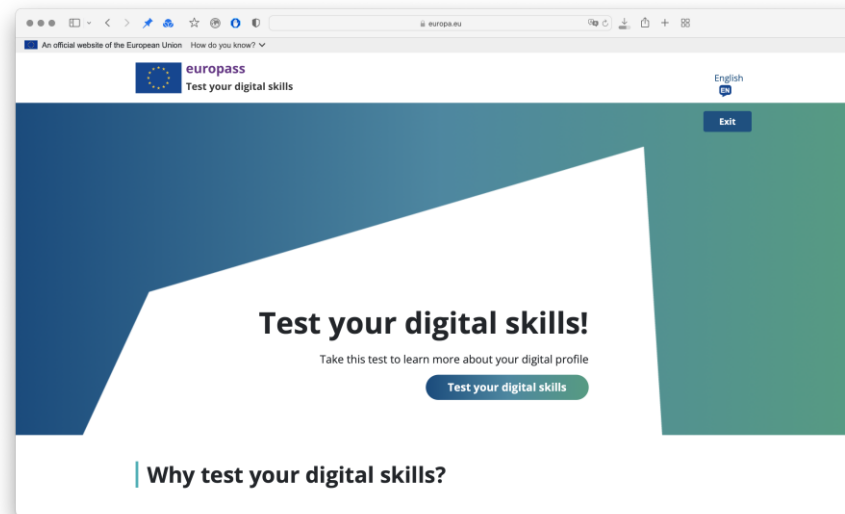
europa.eu

An official website of the European Union How do you know?

europass
Test your digital skills

English
EN

Exit

Test your digital skills!

Take this test to learn more about your digital profile

Test your digital skills

Why test your digital skills?